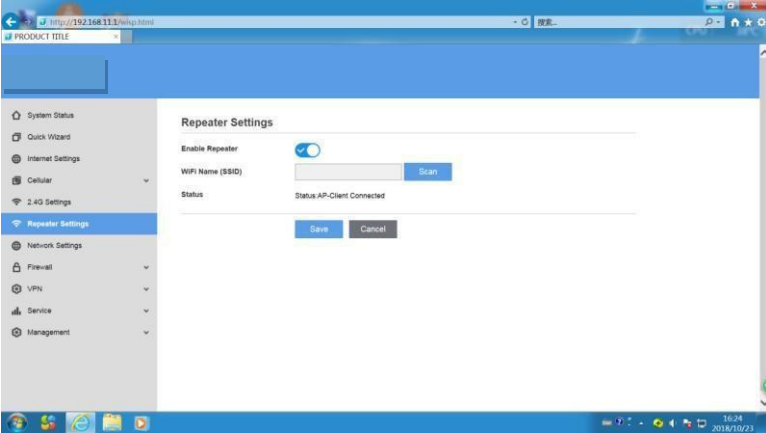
http://192.168.11.1/wisp.html
搜索...
PRODUCT TITLE

System Status
Quick Wizard
Internet Settings
Cellular
2.4G Settings
Repeater Settings
Network Settings
Firewall
VPN
Service
Management

Repeater Settings

Enable Repeater
WiFi Name (SSID)
Scan
Status
Status:AP-Client Connected

Save
Cancel

16:24
2018/10/23